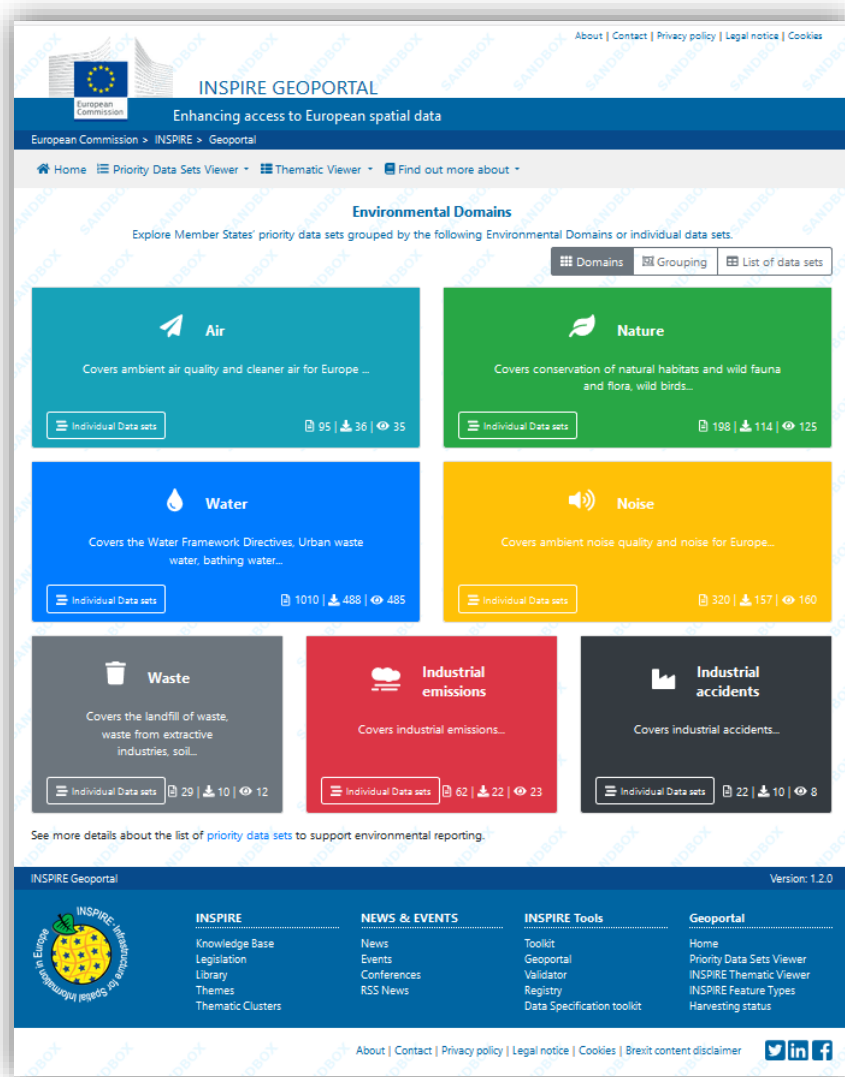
About | Contact | Privacy policy | Legal notice | Cookies

European Commission

INSPIRE GEOPORTAL

Enhancing access to European spatial data

European Commission > INSPIRE > Geoportal

Home Priority Data Sets Viewer Thematic Viewer Find out more about

Environmental Domains

Explore Member States' priority data sets grouped by the following Environmental Domains or individual data sets.

Domains Grouping List of data sets

Air

Covers ambient air quality and cleaner air for Europe ...

Individual Data sets 95 | 36 | 35

Nature

Covers conservation of natural habitats and wild fauna and flora, wild birds...

Individual Data sets 198 | 114 | 125

Water

Covers the Water Framework Directives, Urban waste water, bathing water...

Individual Data sets 1010 | 488 | 485

Noise

Covers ambient noise quality and noise for Europe...

Individual Data sets 320 | 157 | 160

Waste

Covers the landfill of waste, waste from extractive industries, soil...

Individual Data sets 29 | 10 | 12

Industrial emissions

Covers industrial emissions...

Individual Data sets 62 | 22 | 23

Industrial accidents

Covers industrial accidents...

Individual Data sets 22 | 10 | 8

See more details about the list of priority data sets to support environmental reporting.

INSPIRE Geoportal

Version: 1.2.0

INSPIRE Infrastructure for Spatial Information in Europe

INSPIRE
Knowledge Base
Legislation
Library
Themes
Thematic Clusters

NEWS & EVENTS
News
Events
Conferences
RSS News

INSPIRE Tools
Toolkit
Geoportal
Validator
Registry
Data Specification toolkit

Geoportal
Home
Priority Data Sets Viewer
INSPIRE Thematic Viewer
INSPIRE Feature Types
Harvesting status

About | Contact | Privacy policy | Legal notice | Cookies | Brexit content disclaimer

SANDBOX